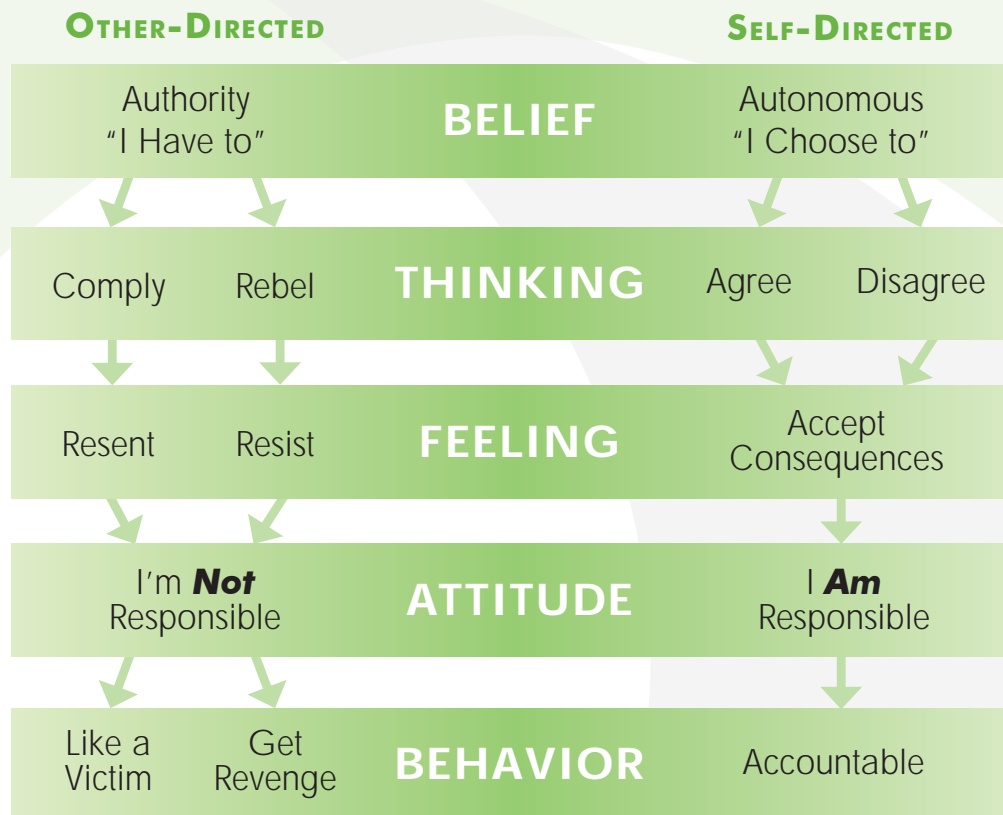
Other-Directed

Self-Directed

Authority
"I Have to"

BELIEF

Autonomous
"I Choose to"

Comply

Rebel

THINKING

Agree

Disagree

Resent

Resist

FEELING

Accept
Consequences

I'm ***Not***
Responsible

ATTITUDE

I ***Am***
Responsible

Like a
Victim

Get
Revenge

BEHAVIOR

Accountable